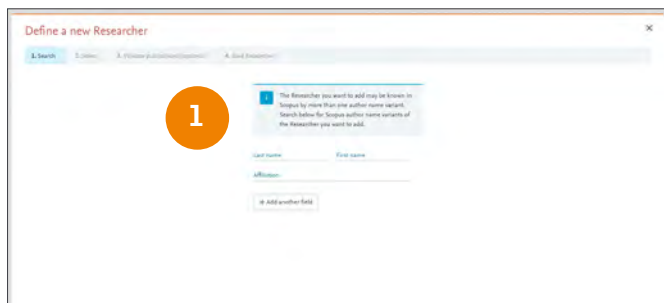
Define a new Researcher

×

1. Search 2. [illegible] 3. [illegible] 4. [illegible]

1

i The Researcher you want to add may be known in Scopus by more than one author name variant. Search below for Scopus author name variants of the Researcher you want to add.

Last name First name

Affiliation

+ Add another field